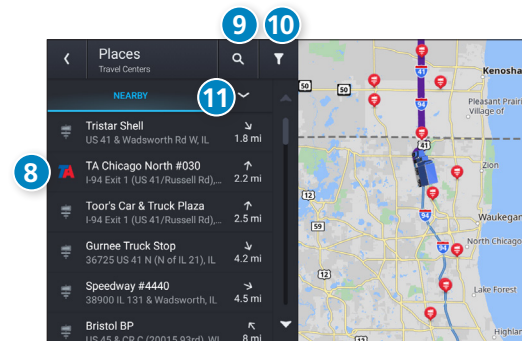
9 10
Places
Travel Centers
NEARBY
11
Tristar Shell
US 41 & Wadsworth Rd W, IL
1.8 mi
8
TA Chicago North #030
I-94 Exit 1 (US 41/Russell Rd),...
2.2 mi
Toor's Car & Truck Plaza
I-94 Exit 1 (US 41/Russell Rd),...
2.5 mi
Gurnee Truck Stop
36725 US 41 N (N of IL 21), IL
4.2 mi
Speedway #4440
38900 IL 131 & Wadsworth, IL
4.5 mi
Bristol BP
US 45 & CR C (20015 93rd), WI
8 mi
Kenosha
Pleasant Prairie
Village of
Zion
Waukegan
North Chicago
Lake Forest
Highland Park
41
94
50
50
41
59
94
132
137
45
41
94